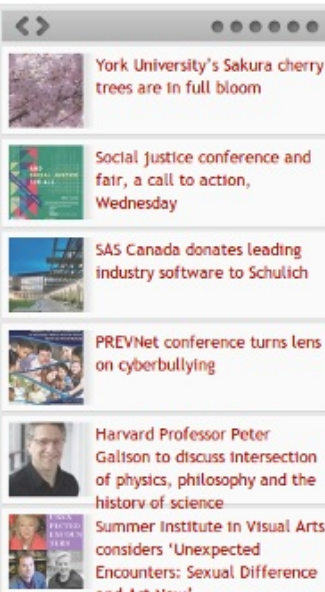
York University's Sakura cherry trees are in full bloom

SAS SOCIAL JUSTICE FOR ALL

Social justice conference and fair, a call to action, Wednesday

SAS Canada donates leading industry software to Schulich

PREVNet conference turns lens on cyberbullying

Harvard Professor Peter Galison to discuss intersection of physics, philosophy and the history of science

UNEXPECTED ENCOUNTERS

Summer Institute in Visual Arts considers 'Unexpected Encounters: Sexual Difference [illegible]